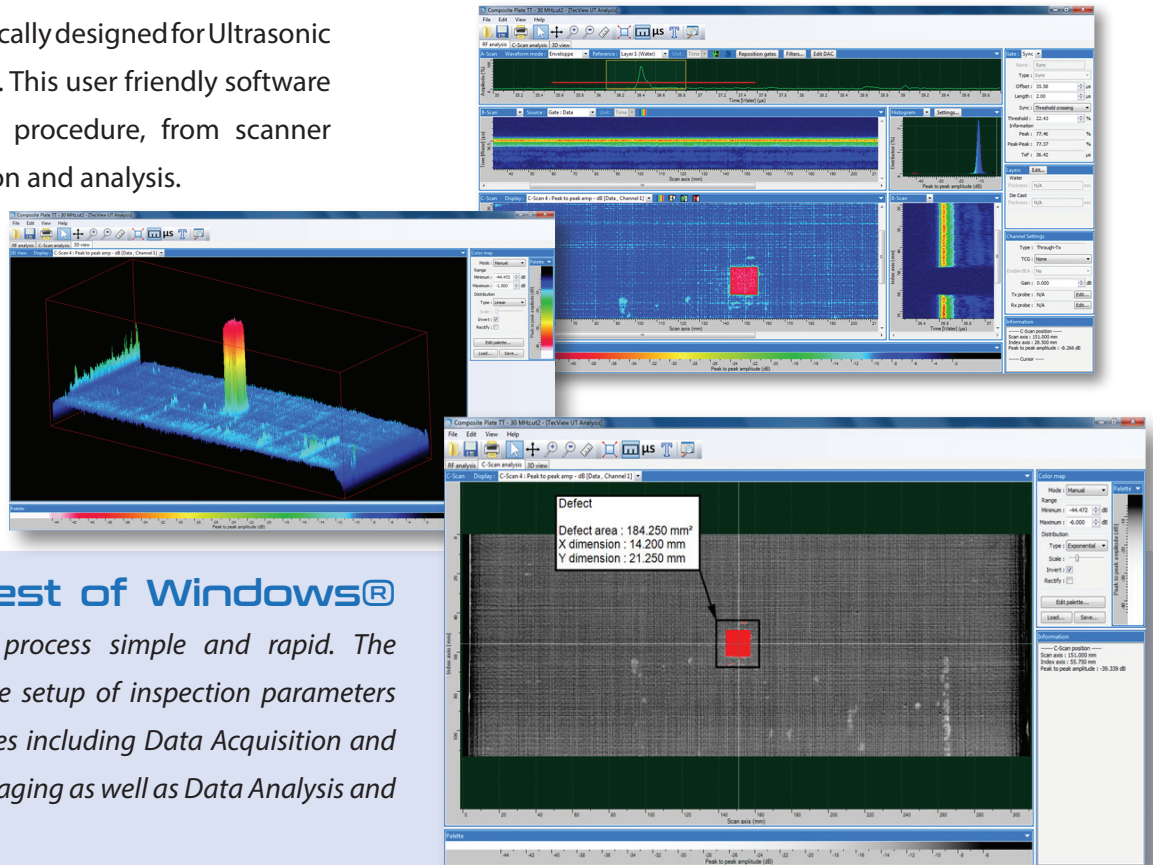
cally designed for Ultrasonic
. This user friendly software
procedure, from scanner
on and analysis.

est of Windows®

process simple and rapid. The
e setup of inspection parameters
es including Data Acquisition and
aging as well as Data Analysis and

Composite Plate TT - 30 MHz.ut2 - [TecView UT Analysis]
File Edit View Help
RF analysis C-Scan analysis 3D view
A-Scan Waveform mode : Envelope Reference : Layer1 (Water) Reposition gates Filters... Edit DAC
Time [t/ster] (µs)
B-Scan Source : Gate : Data
Scan axis (mm)
Histogram Settings...
Peak to peak amplitude (dB)
Gate : Sync
Name : Sync
Type : Sync
Offset : 35.58 µs
Length : 2.00 µs
Sync : Threshold crossing
Threshold : 22.43 %
Information
Peak : 77.46 %
Peak-Peak : 77.37 %
ToF : 36.42 µs
Layers Edit...
Water
Thickness : N/A
Die Cast
Thickness : N/A
C-Scan Display : C-Scan 4 : Peak to peak amp - dB [Data , Channel 1]
B-Scan
Index axis (mm)
Time [t/ster] (µs)
Channel Settings
Type : Through-Tx
TCG : None
Enable BEA : No
Gain : 0.000 dB
Tx probe : N/A Edit...
Rx probe : N/A Edit...
Information
----- C-Scan position -----
Scan axis : 151.000 mm
Index axis : 28.500 mm
Peak to peak amplitude : -8.266 dB
----- Cursor -----
Peak to peak amplitude (dB)

Composite Plate TT - 30 MHz.ut2 - [TecView UT Analysis]
File Edit View Help
RF analysis C-Scan analysis 3D view
3D View Display : C-Scan 4 : Peak to peak amp - dB [Data , Channel 1]
Color map
Mode : Manual
Range
Maximum : -44.472 dB
Minimum : -1.000 dB
Distribution
Type : Linear
Invert : ☑
Rectify : ☐
Edit palette...
Load... Save...
Palette
Palette
Peak to peak amplitude (dB)

Composite Plate TT - 30 MHz.ut2 - [TecView UT Analysis]
File Edit View Help
RF analysis C-Scan analysis 3D view
C-Scan Display : C-Scan 4 : Peak to peak amp - dB [Data , Channel 1]
Defect
Defect area : 184.250 mm²
X dimension : 14.200 mm
Y dimension : 21.250 mm
Index axis (mm)
Scan axis (mm)
Color map
Mode : Manual
Range
Minimum : -44.472 dB
Maximum : -6.000 dB
Distribution
Type : Exponential
Scale :
Invert : ☑
Rectify : ☐
Edit palette...
Load... Save...
Palette
Information
----- C-Scan position -----
Scan axis : 151.000 mm
Index axis : 55.750 mm
Peak to peak amplitude : -39.339 dB
Palette
Peak to peak amplitude (dB)